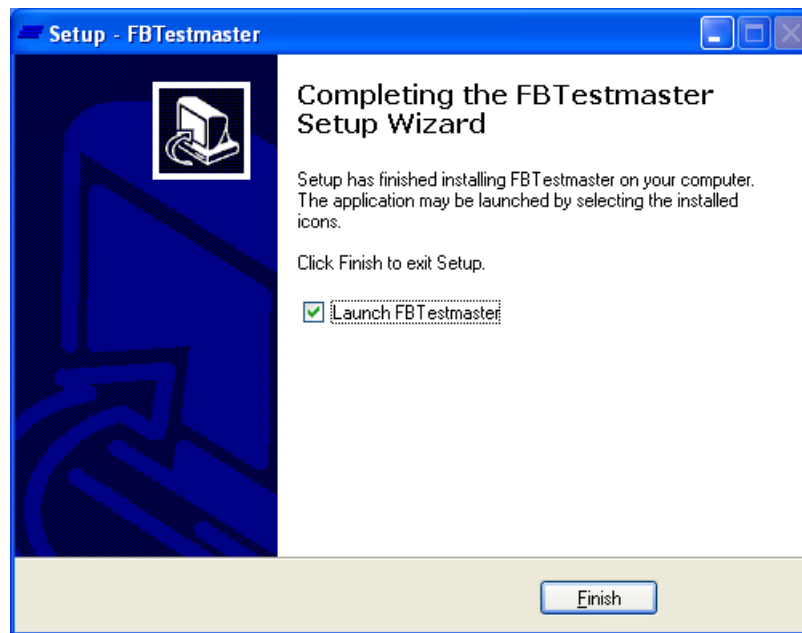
Setup - FBTestmaster

Completing the FBTestmaster Setup Wizard

Setup has finished installing FBTestmaster on your computer. The application may be launched by selecting the installed icons.

Click Finish to exit Setup.

Launch FBTestmaster

Finish